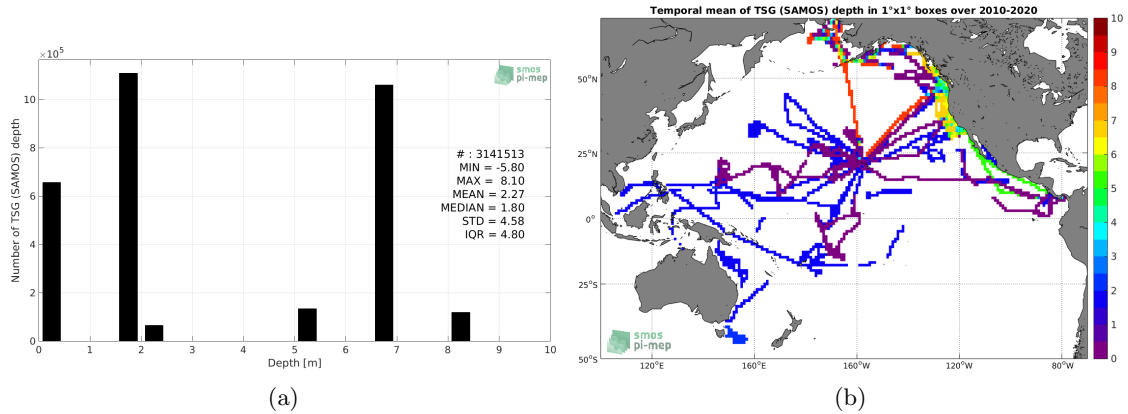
$\times 10^5$

smos pi-mep

Number of TSG (SAMOS) depth

10
8
6
4
2
0

# : 3141513
MIN = -5.80
MAX = 8.10
MEAN = 2.27
MEDIAN = 1.80
STD = 4.58
IQR = 4.80

0 1 2 3 4 5 6 7 8 9 10
Depth [m]

(a)

Temporal mean of TSG (SAMOS) depth in 1°x1° boxes over 2010-2020

50°N
25°N
0°
25°S
50°S

120°E 160°E 160°W 120°W 80°W

smos pi-mep

10
9
8
7
6
5
4
3
2
1
0

(b)